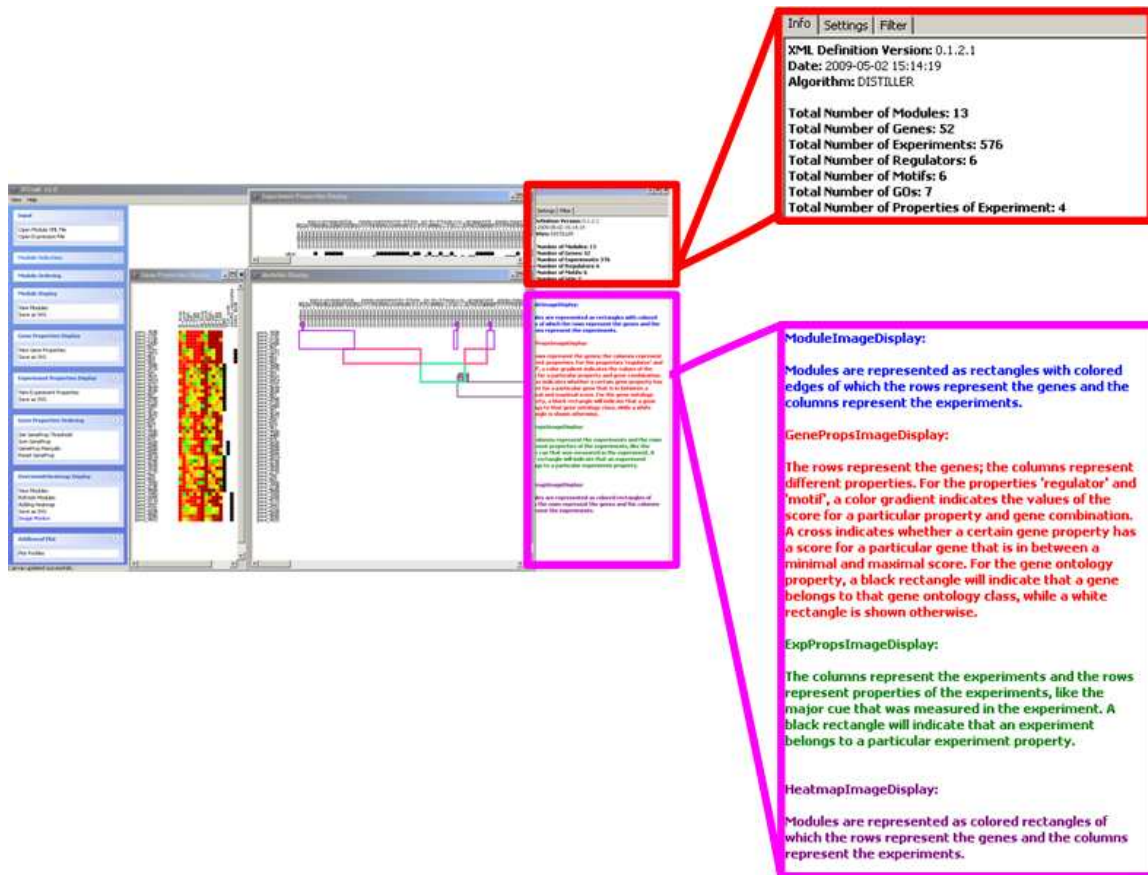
Info | Settings | Filter

XML Definition Version: 0.1.2.1
Date: 2009-05-02 15:14:19
Algorithm: DISTILLER

Total Number of Modules: 13
Total Number of Genes: 52
Total Number of Experiments: 576
Total Number of Regulators: 6
Total Number of Motifs: 6
Total Number of GOs: 7
Total Number of Properties of Experiment: 4

ModuleImageDisplay:

Modules are represented as rectangles with colored edges of which the rows represent the genes and the columns represent the experiments.

GenePropsImageDisplay:

The rows represent the genes; the columns represent different properties. For the properties 'regulator' and 'motif', a color gradient indicates the values of the score for a particular property and gene combination. A cross indicates whether a certain gene property has a score for a particular gene that is in between a minimal and maximal score. For the gene ontology property, a black rectangle will indicate that a gene belongs to that gene ontology class, while a white rectangle is shown otherwise.

ExpPropsImageDisplay:

The columns represent the experiments and the rows represent properties of the experiments, like the major cue that was measured in the experiment. A black rectangle will indicate that an experiment belongs to a particular experiment property.

HeatmapImageDisplay:

Modules are represented as colored rectangles of which the rows represent the genes and the columns represent the experiments.

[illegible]